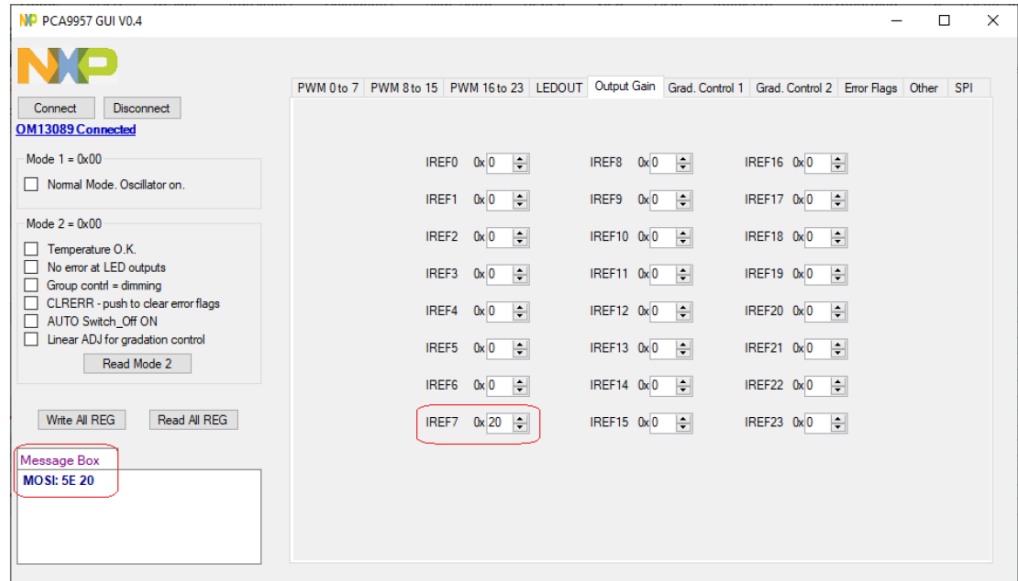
PCA9957 GUI V0.4

NXP

Connect Disconnect

OM13089 Connected

Mode 1 = 0x00

Normal Mode. Oscillator on.

Mode 2 = 0x00

Temperature O.K.

No error at LED outputs

Group contrl = dimming

CLRERR - push to clear error flags

AUTO Switch_Off ON

Linear ADJ for gradation control

Read Mode 2

Write All REG Read All REG

Message Box

MOSI: 5E 20

PWM 0 to 7 | PWM 8 to 15 | PWM 16 to 23 | LEDOUT | Output Gain | Grad. Control 1 | Grad. Control 2 | Error Flags | Other | SPI

| | | |
|---|---|---|
| IREF0 0x 0 | IREF8 0x 0 | IREF16 0x 0 |
| IREF1 0x 0 | IREF9 0x 0 | IREF17 0x 0 |
| IREF2 0x 0 | IREF10 0x 0 | IREF18 0x 0 |
| IREF3 0x 0 | IREF11 0x 0 | IREF19 0x 0 |
| IREF4 0x 0 | IREF12 0x 0 | IREF20 0x 0 |
| IREF5 0x 0 | IREF13 0x 0 | IREF21 0x 0 |
| IREF6 0x 0 | IREF14 0x 0 | IREF22 0x 0 |
| IREF7 0x 20 | IREF15 0x 0 | IREF23 0x 0 |